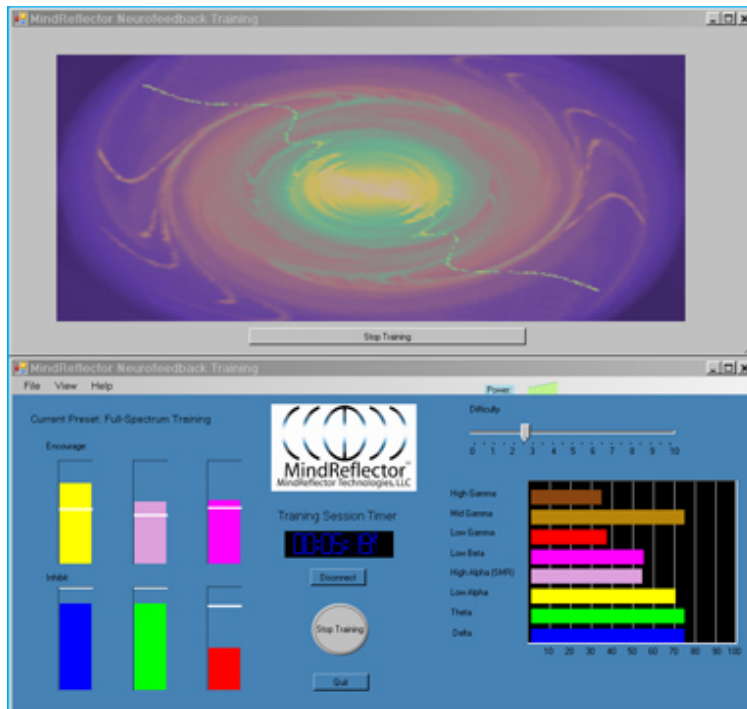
MindReflector Neurofeedback Training

Stop Training

MindReflector Neurofeedback Training

File View Help

Power

Current Preset: Full-Spectrum Training

Encourage

Inhibit

MindReflector
MindReflector Technologies, LLC

Training Session Timer

00:05:18

Disconnect

Stop Training

Quit

Difficulty

0 1 2 3 4 5 6 7 8 9 10

High Gamma
Mid Gamma
Low Gamma
Low Beta
High Alpha (SMR)
Low Alpha
Theta
Delta

10 20 30 40 50 60 70 80 90 100